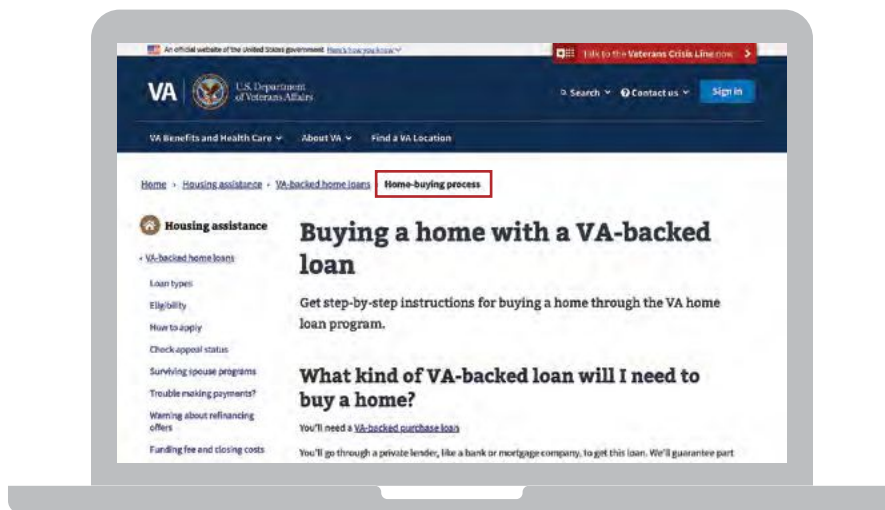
An official website of the United States government Here's how you know

Talk to the Veterans Crisis Line now >

VA | U.S. Department of Veterans Affairs

Search Contact us Sign in

VA Benefits and Health Care About VA Find a VA Location

Home › Housing assistance › VA-backed home loans › Home-buying process

Housing assistance

VA-backed home loans

Loan types

Eligibility

How to apply

Check appeal status

Surviving spouse programs

Trouble making payments?

Warning about refinancing offers

Funding fee and closing costs

Buying a home with a VA-backed loan

Get step-by-step instructions for buying a home through the VA home loan program.

What kind of VA-backed loan will I need to buy a home?

You'll need a VA-backed purchase loan

You'll go through a private lender, like a bank or mortgage company, to get this loan. We'll guarantee part